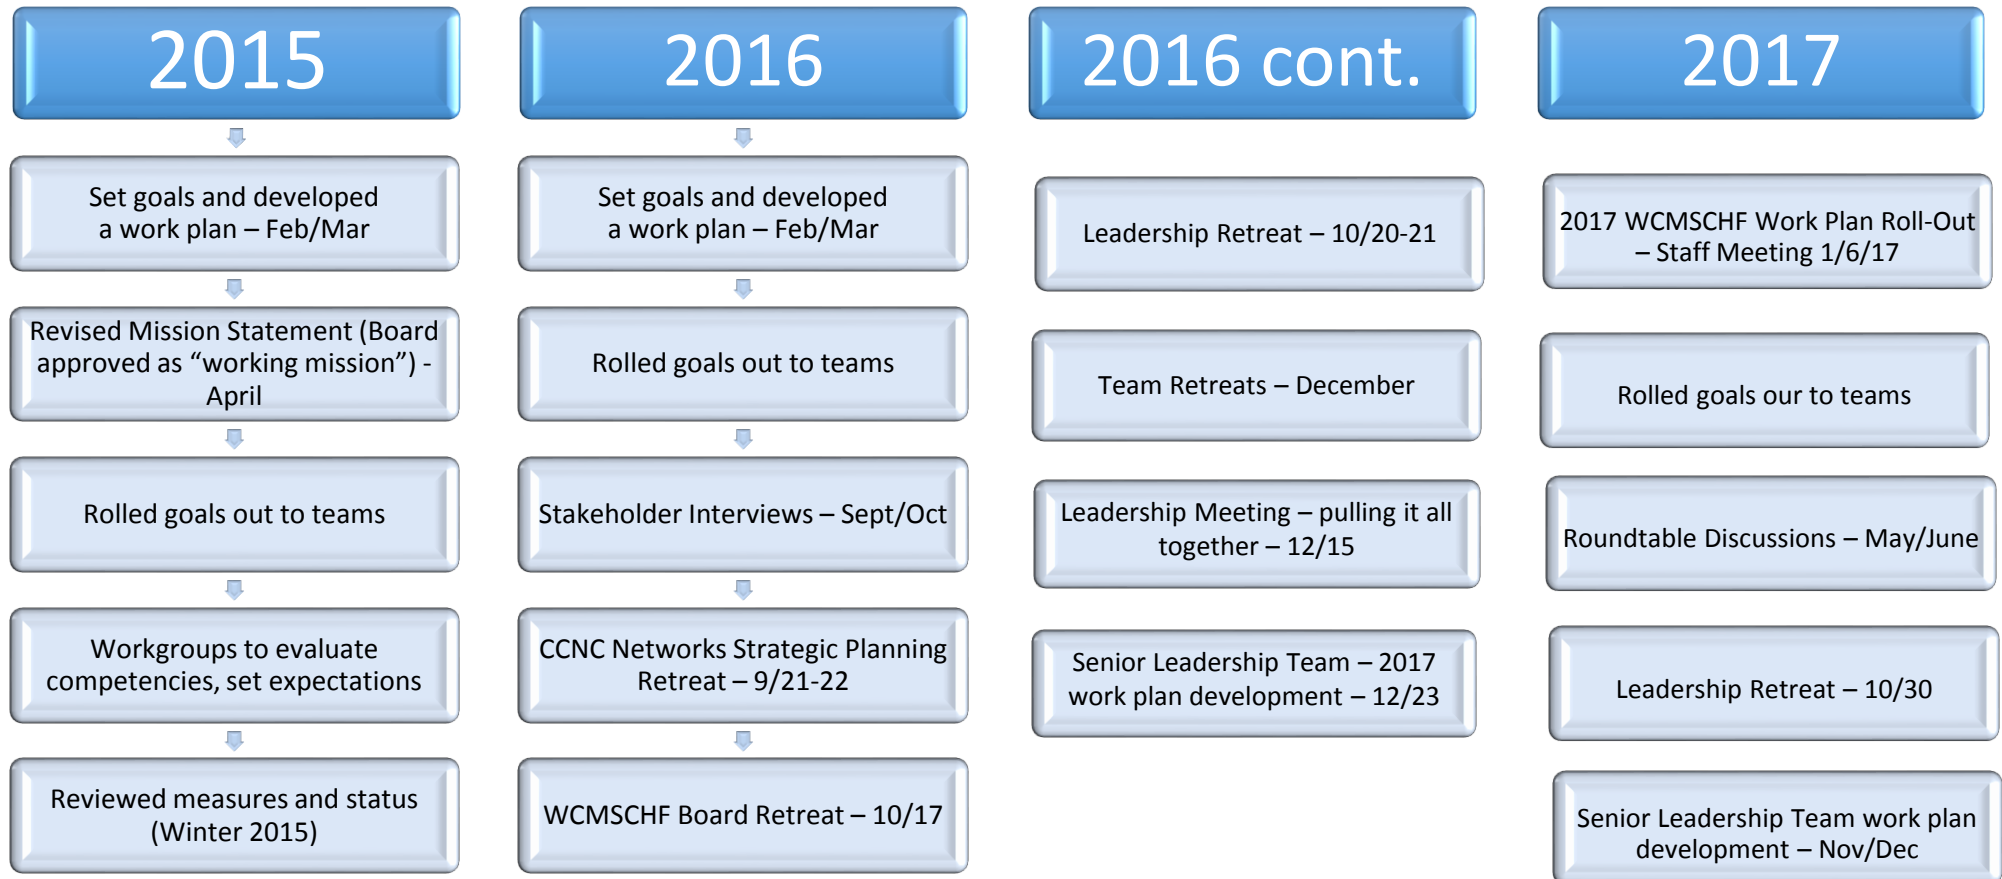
2015

Set goals and developed a work plan – Feb/Mar

Revised Mission Statement (Board approved as “working mission”) - April

Rolled goals out to teams

Workgroups to evaluate competencies, set expectations

Reviewed measures and status (Winter 2015)

2016

Set goals and developed a work plan – Feb/Mar

Rolled goals out to teams

Stakeholder Interviews – Sept/Oct

CCNC Networks Strategic Planning Retreat – 9/21-22

WCMSCHF Board Retreat – 10/17

2016 cont.

Leadership Retreat – 10/20-21

Team Retreats – December

Leadership Meeting – pulling it all together – 12/15

Senior Leadership Team – 2017 work plan development – 12/23

2017

2017 WCMSCHF Work Plan Roll-Out – Staff Meeting 1/6/17

Rolled goals our to teams

Roundtable Discussions – May/June

Leadership Retreat – 10/30

Senior Leadership Team work plan development – Nov/Dec